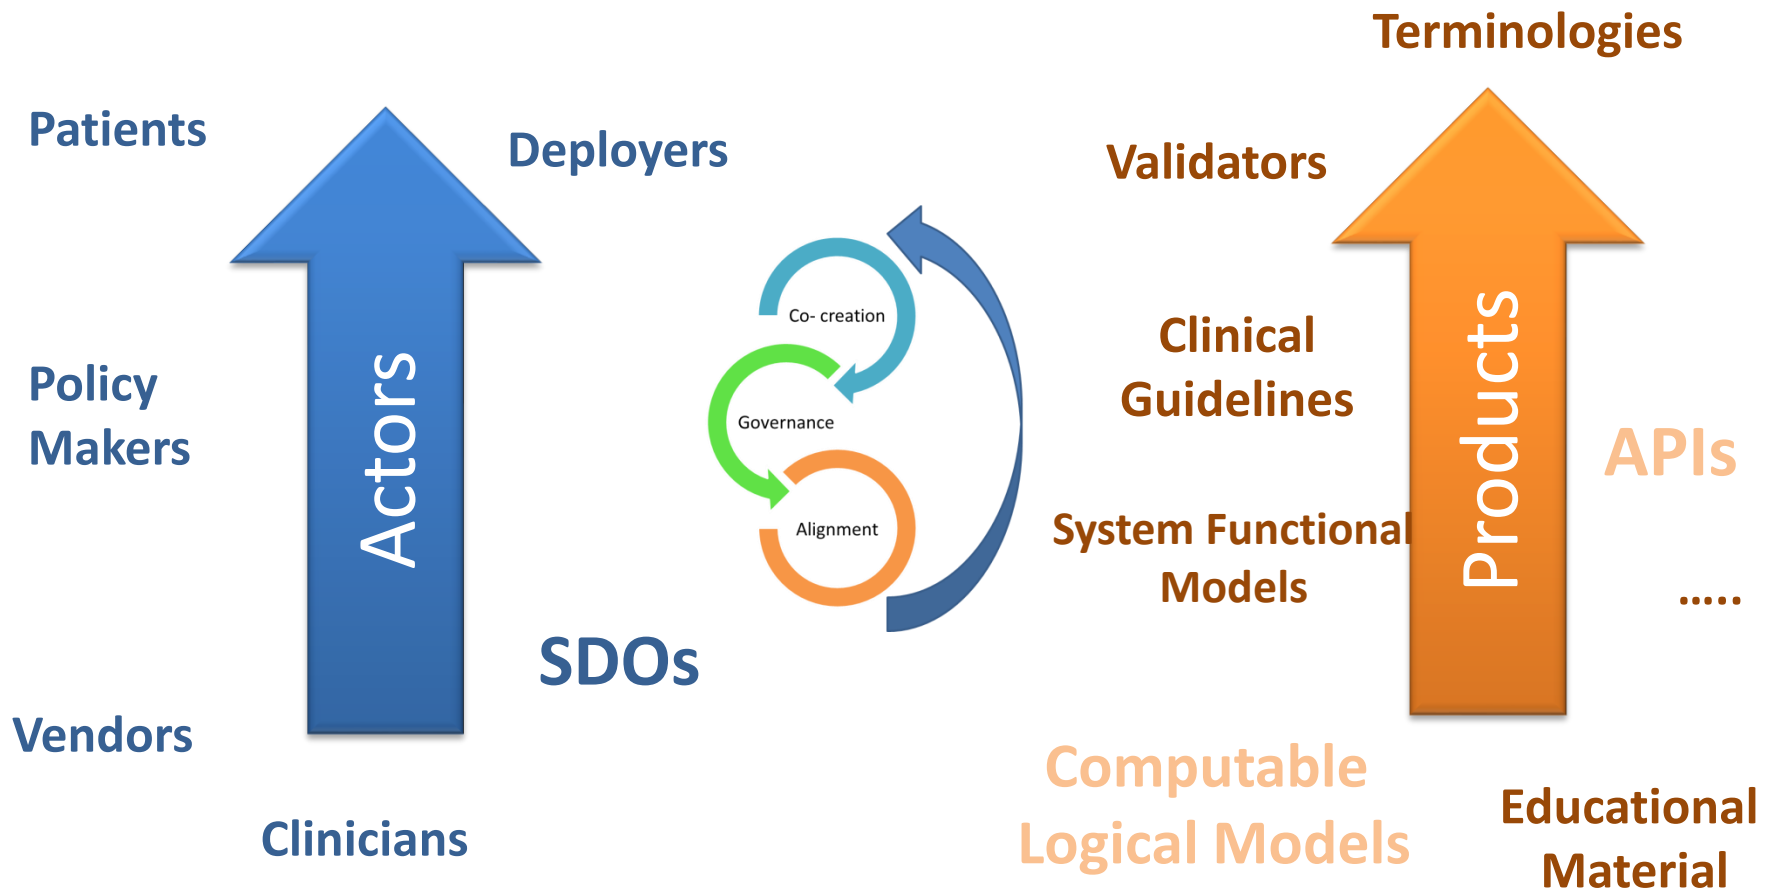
Terminologies

Patients

Deployers

Validators

Actors

Co- creation

Governance

Alignment

Clinical Guidelines

Products

APIs

Policy Makers

System Functional Models

.....

SDOs

Vendors

Computable Logical Models

Educational Material

Clinicians